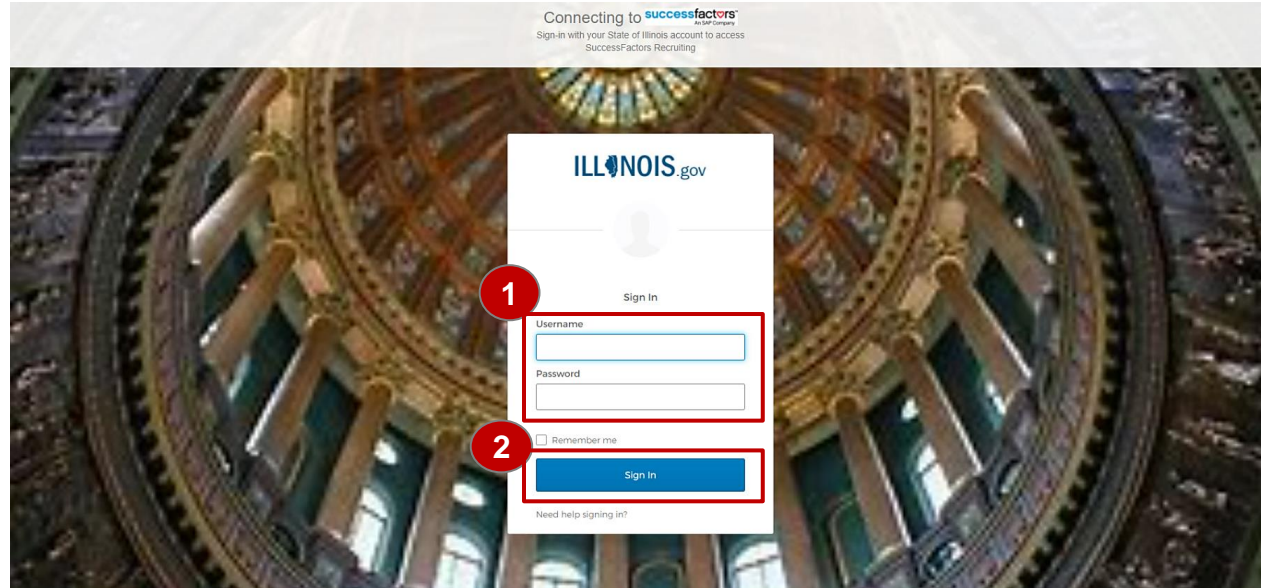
Connecting to successfactors An SAP Company
Sign-in with your State of Illinois account to access SuccessFactors Recruiting

ILLINOIS.gov

1

Sign In

Username

Password

2

Remember me

Sign In

Need help signing in?